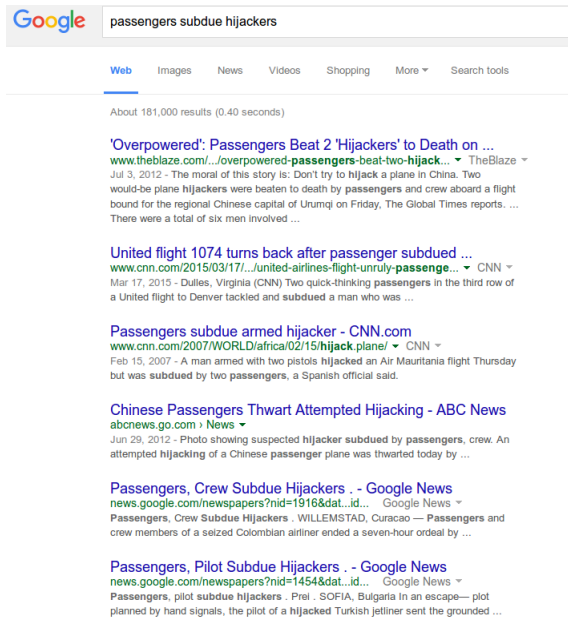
Google

passengers subdue hijackers

Web Images News Videos Shopping More Search tools

About 181,000 results (0.40 seconds)

'Overpowered': Passengers Beat 2 'Hijackers' to Death on ...
www.theblaze.com/.../overpowered-passengers-beat-two-hijack... TheBlaze
Jul 3, 2012 - The moral of this story is: Don't try to hijack a plane in China. Two would-be plane hijackers were beaten to death by passengers and crew aboard a flight bound for the regional Chinese capital of Urumqi on Friday, The Global Times reports. ... There were a total of six men involved ...

United flight 1074 turns back after passenger subdued ...
www.cnn.com/2015/03/17/.../united-airlines-flight-unruly-passenge... CNN
Mar 17, 2015 - Dulles, Virginia (CNN) Two quick-thinking passengers in the third row of a United flight to Denver tackled and subdued a man who was ...

Passengers subdue armed hijacker - CNN.com
www.cnn.com/2007/WORLD/africa/02/15/hijack.plane/ CNN
Feb 15, 2007 - A man armed with two pistols hijacked an Air Mauritania flight Thursday but was subdued by two passengers, a Spanish official said.

Chinese Passengers Thwart Attempted Hijacking - ABC News
abcnews.go.com › News
Jun 29, 2012 - Photo showing suspected hijacker subdued by passengers, crew. An attempted hijacking of a Chinese passenger plane was thwarted today by ...

Passengers, Crew Subdue Hijackers . - Google News
news.google.com/newspapers?nid=1916&dat...id... Google News
Passengers, Crew Subdue Hijackers . WILLEMSTAD, Curacao — Passengers and crew members of a seized Colombian airliner ended a seven-hour ordeal by ...

Passengers, Pilot Subdue Hijackers . - Google News
news.google.com/newspapers?nid=1454&dat...id... Google News
Passengers, pilot subdue hijackers . Prei . SOFIA, Bulgaria In an escape— plot planned by hand signals, the pilot of a hijacked Turkish jetliner sent the grounded ...